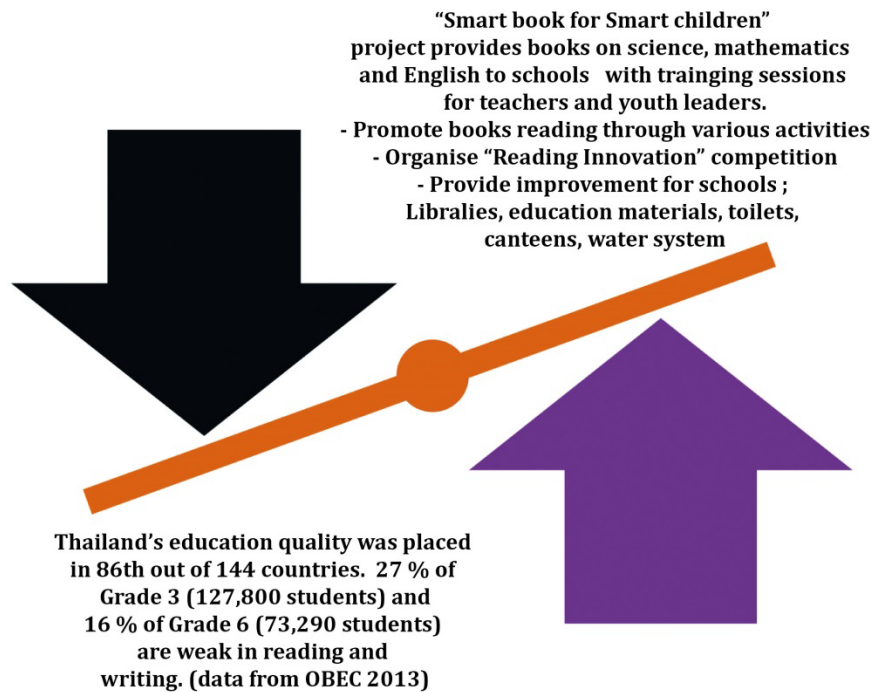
“Smart book for Smart children” project provides books on science, mathematics and English to schools with trainging sessions for teachers and youth leaders.
- Promote books reading through various activities
- Organise “Reading Innovation” competition
- Provide improvement for schools ; Libralies, education materials, toilets, canteens, water system

Thailand’s education quality was placed in 86th out of 144 countries. 27 % of Grade 3 (127,800 students) and 16 % of Grade 6 (73,290 students) are weak in reading and writing. (data from OBEC 2013)